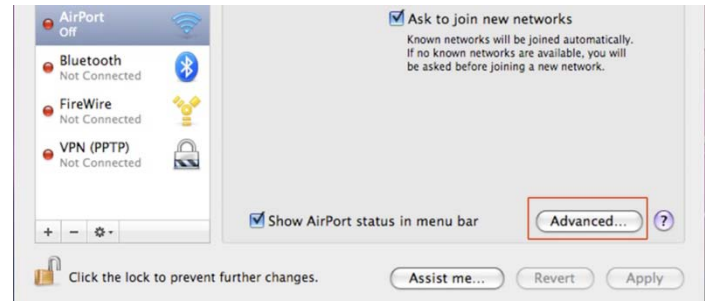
AirPort
Off

Bluetooth
Not Connected

FireWire
Not Connected

VPN (PPTP)
Not Connected

+ − 

Ask to join new networks

Known networks will be joined automatically. If no known networks are available, you will be asked before joining a new network.

Show AirPort status in menu bar

Advanced...

?

Click the lock to prevent further changes.

Assist me...

Revert

Apply